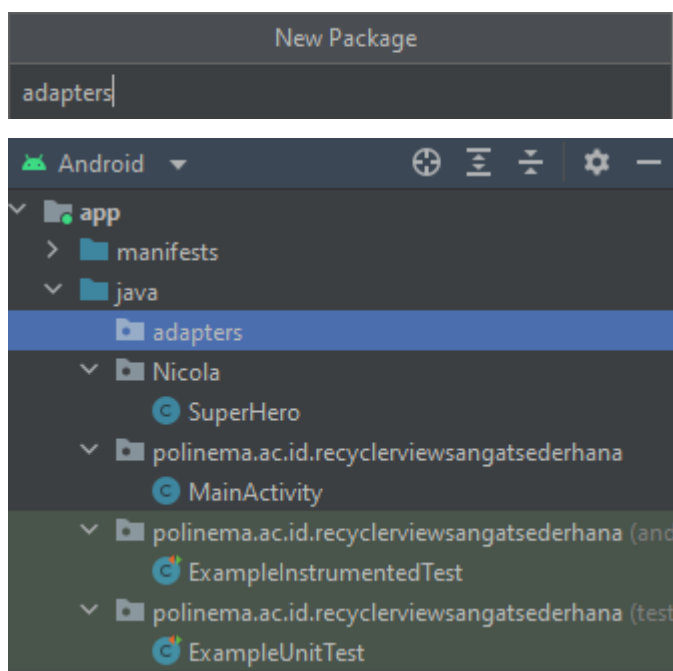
New Package

adapters

Android

app
manifests
java
adapters
Nicola
SuperHero
polinema.ac.id.recyclerviewsangatsederhana
MainActivity
polinema.ac.id.recyclerviewsangatsederhana (and
ExampleInstrumentedTest
polinema.ac.id.recyclerviewsangatsederhana (test
ExampleUnitTest